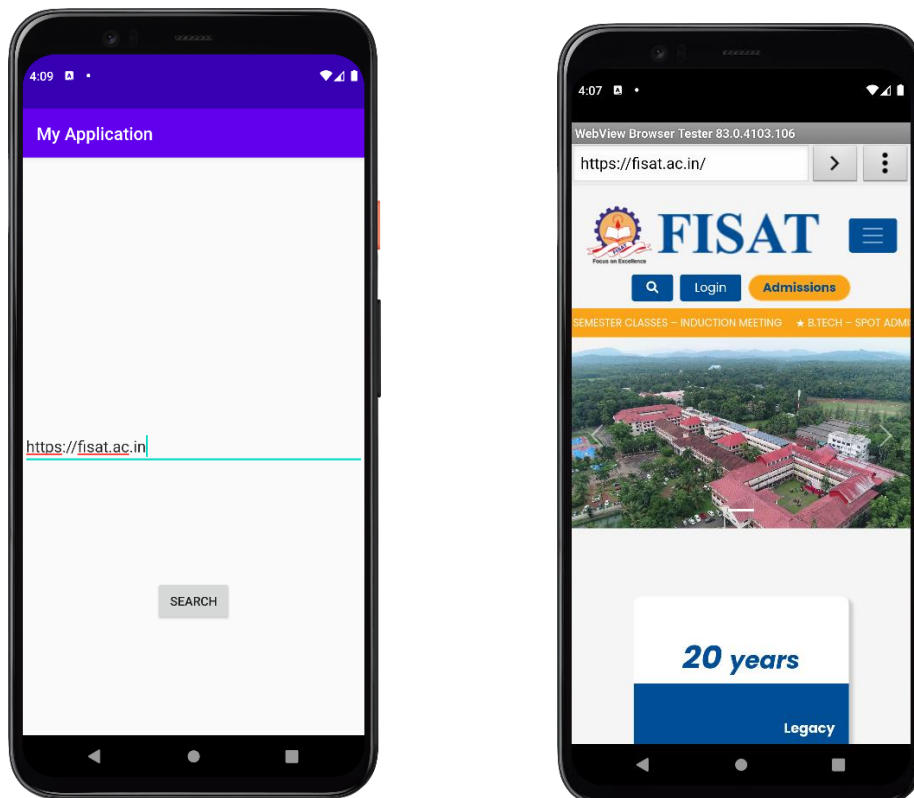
4:09

My Application

https://fisat.ac.in

SEARCH

4:07

WebView Browser Tester 83.0.4103.106

https://fisat.ac.in/

FISAT

Focus on Excellence

Login

Admissions

SEMESTER CLASSES – INDUCTION MEETING ★ B.TECH – SPOT ADMI

20 years

Legacy